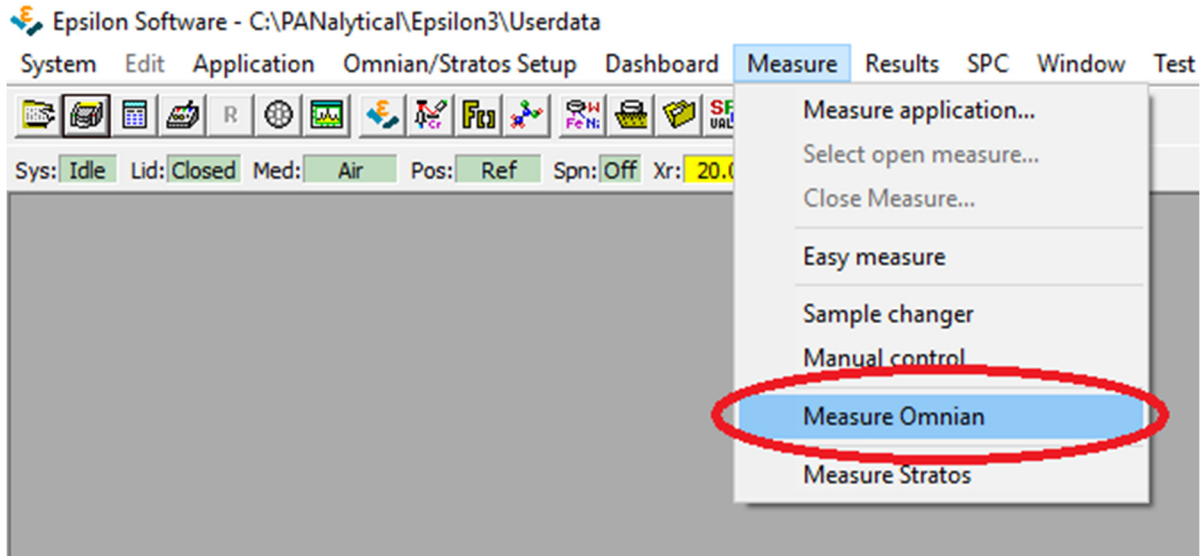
Epsilon Software - C:\PANalytical\Epsilon3\Userdata

System Edit Application Omnian/Stratos Setup Dashboard Measure Results SPC Window Test

R

Sys: Idle Lid: Closed Med: Air Pos: Ref Spn: Off Xr: 20.0

Measure application...
Select open measure...
Close Measure...
Easy measure
Sample changer
Manual control
Measure Omnian
Measure Stratos